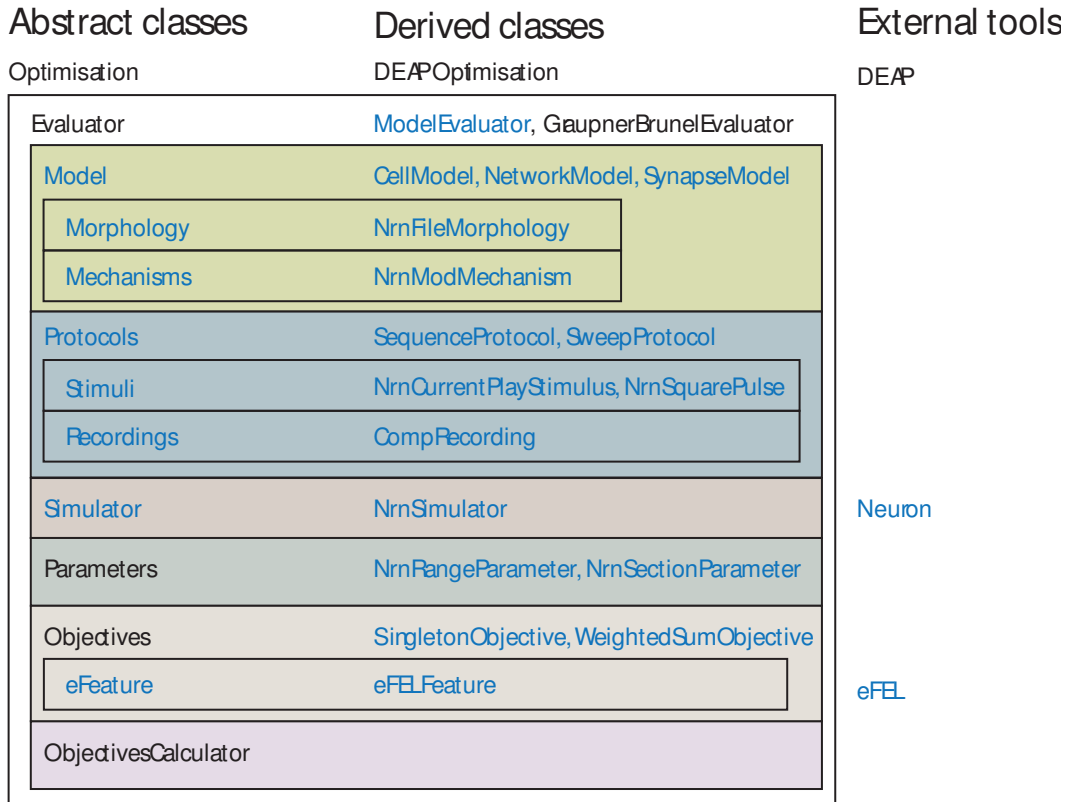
Abstract classes

Derived classes

External tools

Optimisation

DEAPOptimisation

DEAP

Evaluator

ModelEvaluator, GraupnerBrunelEvaluator

Model

CellModel, NetworkModel, SynapseModel

Morphology

NrnFileMorphology

Mechanisms

NrnModMechanism

Protocols

SequenceProtocol, SweepProtocol

Stimuli

NrnCurrentPlayStimulus, NrnSquarePulse

Recordings

CompRecording

Simulator

NrnSimulator

Neuron

Parameters

NrnRangeParameter, NrnSectionParameter

Objectives

SingletonObjective, WeightedSumObjective

eFeature

eFELFeature

eFEL

ObjectivesCalculator